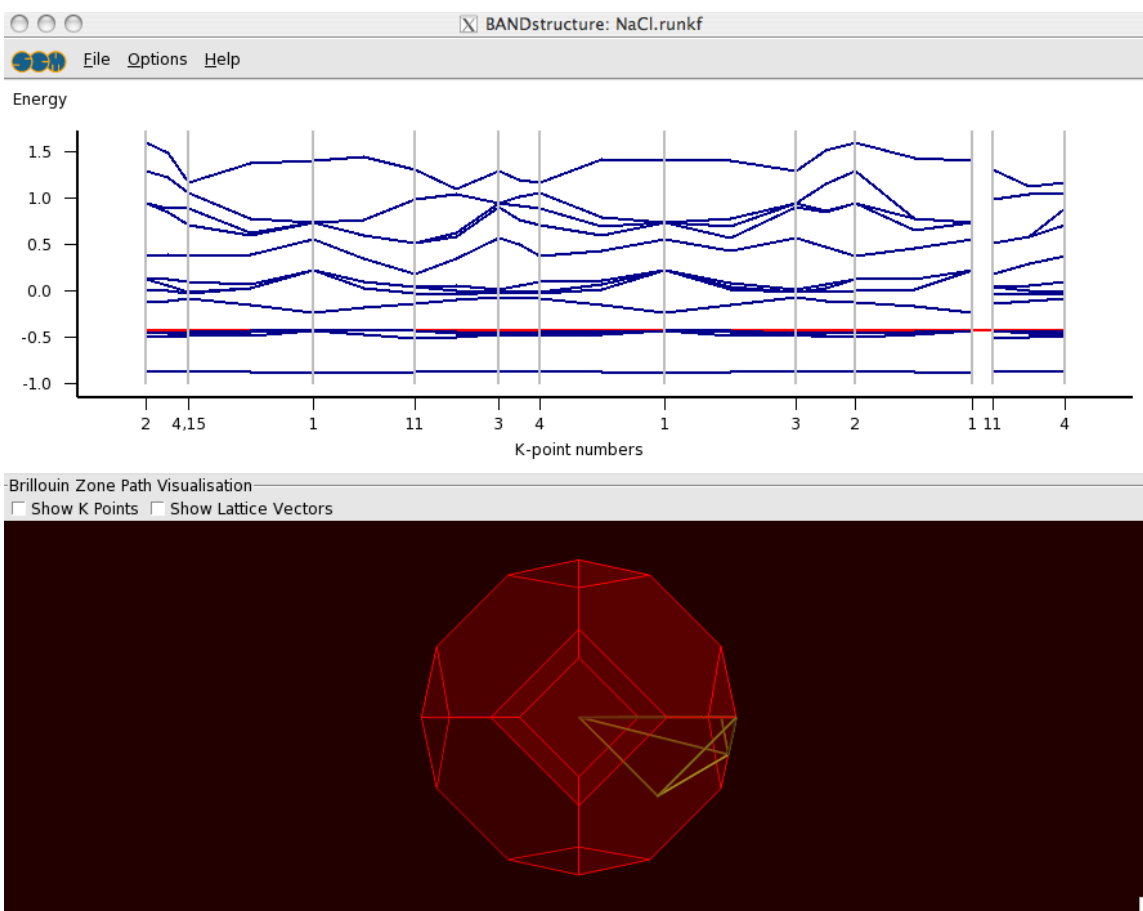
BANDstructure: NaCl.runkf

SCM File Options Help

Energy

1.5
1.0
0.5
0.0
-0.5
-1.0

2 4,15 1 11 3 4 1 3 2 1 11 4

K-point numbers

Brillouin Zone Path Visualisation

Show K Points Show Lattice Vectors